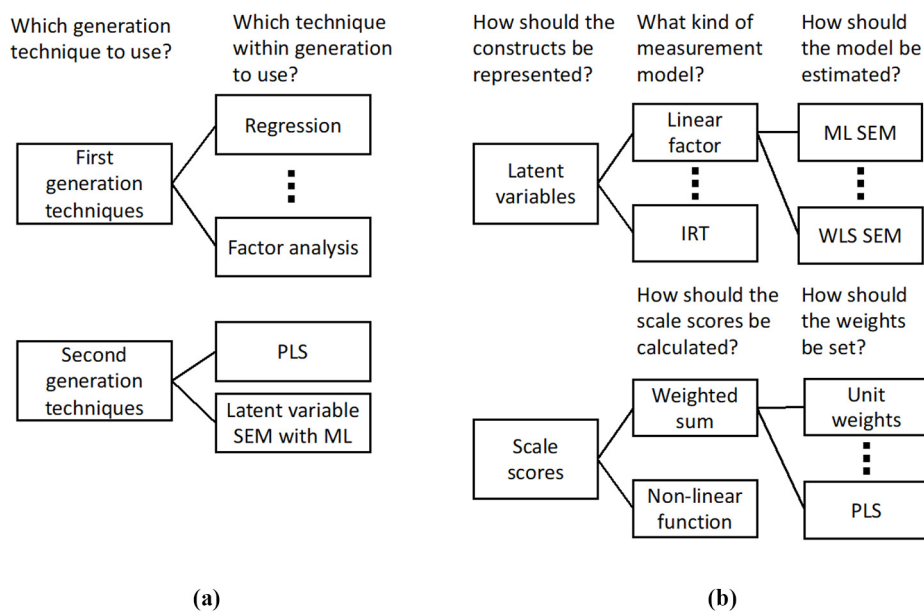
Which generation technique to use?

Which technique within generation to use?

First generation techniques

Regression

⋮

Factor analysis

Second generation techniques

PLS

Latent variable SEM with ML

(a)

How should the constructs be represented?

What kind of measurement model?

How should the model be estimated?

Latent variables

Linear factor

⋮

IRT

ML SEM

⋮

WLS SEM

How should the scale scores be calculated?

How should the weights be set?

Scale scores

Weighted sum

Non-linear function

Unit weights

⋮

PLS

(b)